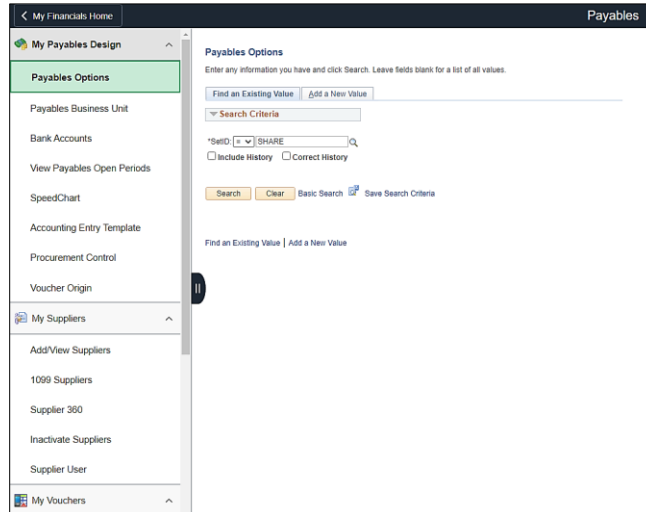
My Financials Home

Payables

My Payables Design

Payables Options

Payables Business Unit

Bank Accounts

View Payables Open Periods

SpeedChart

Accounting Entry Template

Procurement Control

Voucher Origin

My Suppliers

Add/View Suppliers

1099 Suppliers

Supplier 360

Inactivate Suppliers

Supplier User

My Vouchers

Payables Options

Enter any information you have and click Search. Leave fields blank for a list of all values.

Find an Existing Value | Add a New Value

Search Criteria

*SetID: = SHARE

Include History Correct History

Search Clear Basic Search Save Search Criteria

Find an Existing Value | Add a New Value